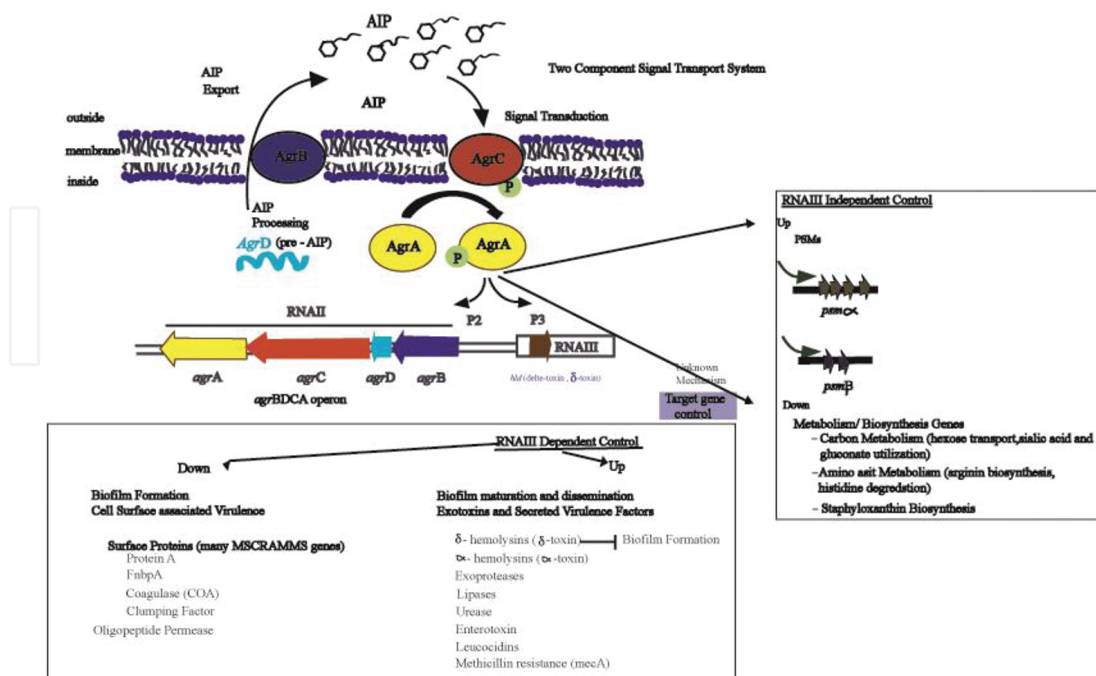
AIP

Two Component Signal Transport System

AIP Export

AIP

Signal Transduction

outside

membrane

inside

AgrB

AgrC

P

AIP Processing

AgrD (pre - AIP)

AgrA

P

AgrA

RNAIII Independent Control

Up

PSMs

psmα

psmβ

Down

Metabolism/ Biosynthesis Genes

– Carbon Metabolism (hexose transport,sialic acid and gluconate utilization)

– Amino asit Metabolism (arginin biosynthesis, histidine degredation)

– Staphyloxanthin Biosynthesis

RNAII

P2

P3

RNAIII

agrA

agrC

agrD

agrB

agrBDCA operon

hld (delta-toxin, δ-toxin)

Unknown Mechanism

Target gene control

RNAIII Dependent Control

Down

Up

Biofilm Formation

Cell Surface assaciated Virulence

Surface Proteins (many MSCRAMMS genes)

Protein A

FnbpA

Coagulase (COA)

Clumping Factor

Oligopeptide Permease

Biofilm maturation and dissemination

Exotoxins and Secreted Virulence Factors

δ- hemolysins (δ-toxin) Biofilm Formation

α- hemolysins (α-toxin)

Exoproteases

Lipases

Urease

Enterotoxin

Leucocidins

Methicillin resistance (mecA)